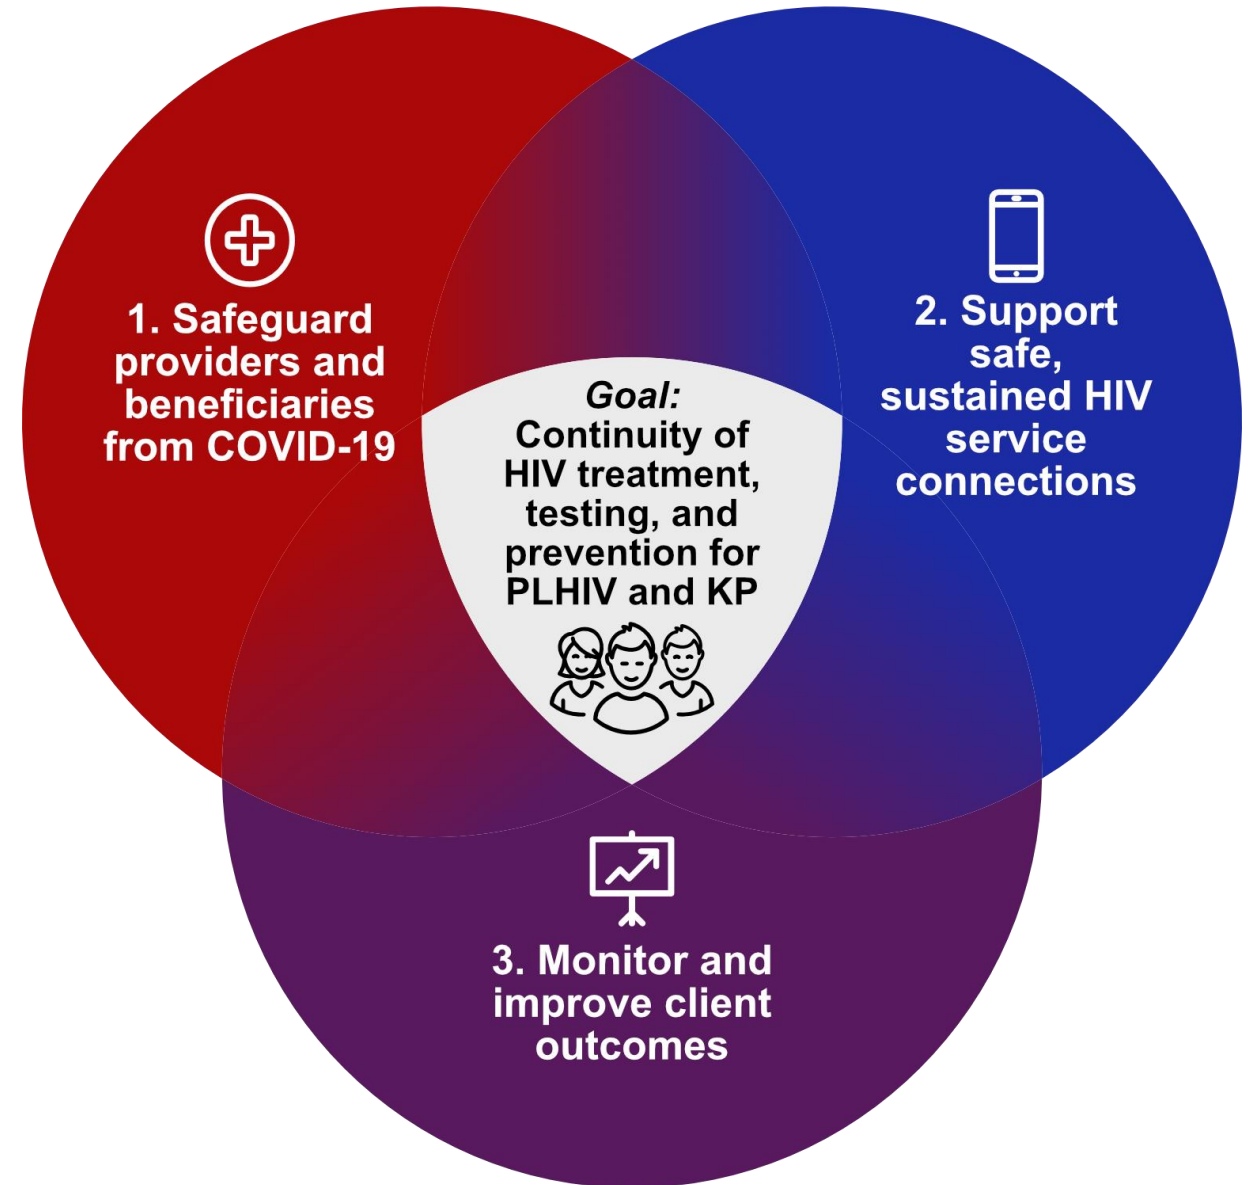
1. Safeguard providers and beneficiaries from COVID-19

2. Support safe, sustained HIV service connections

Goal: Continuity of HIV treatment, testing, and prevention for PLHIV and KP

3. Monitor and improve client outcomes